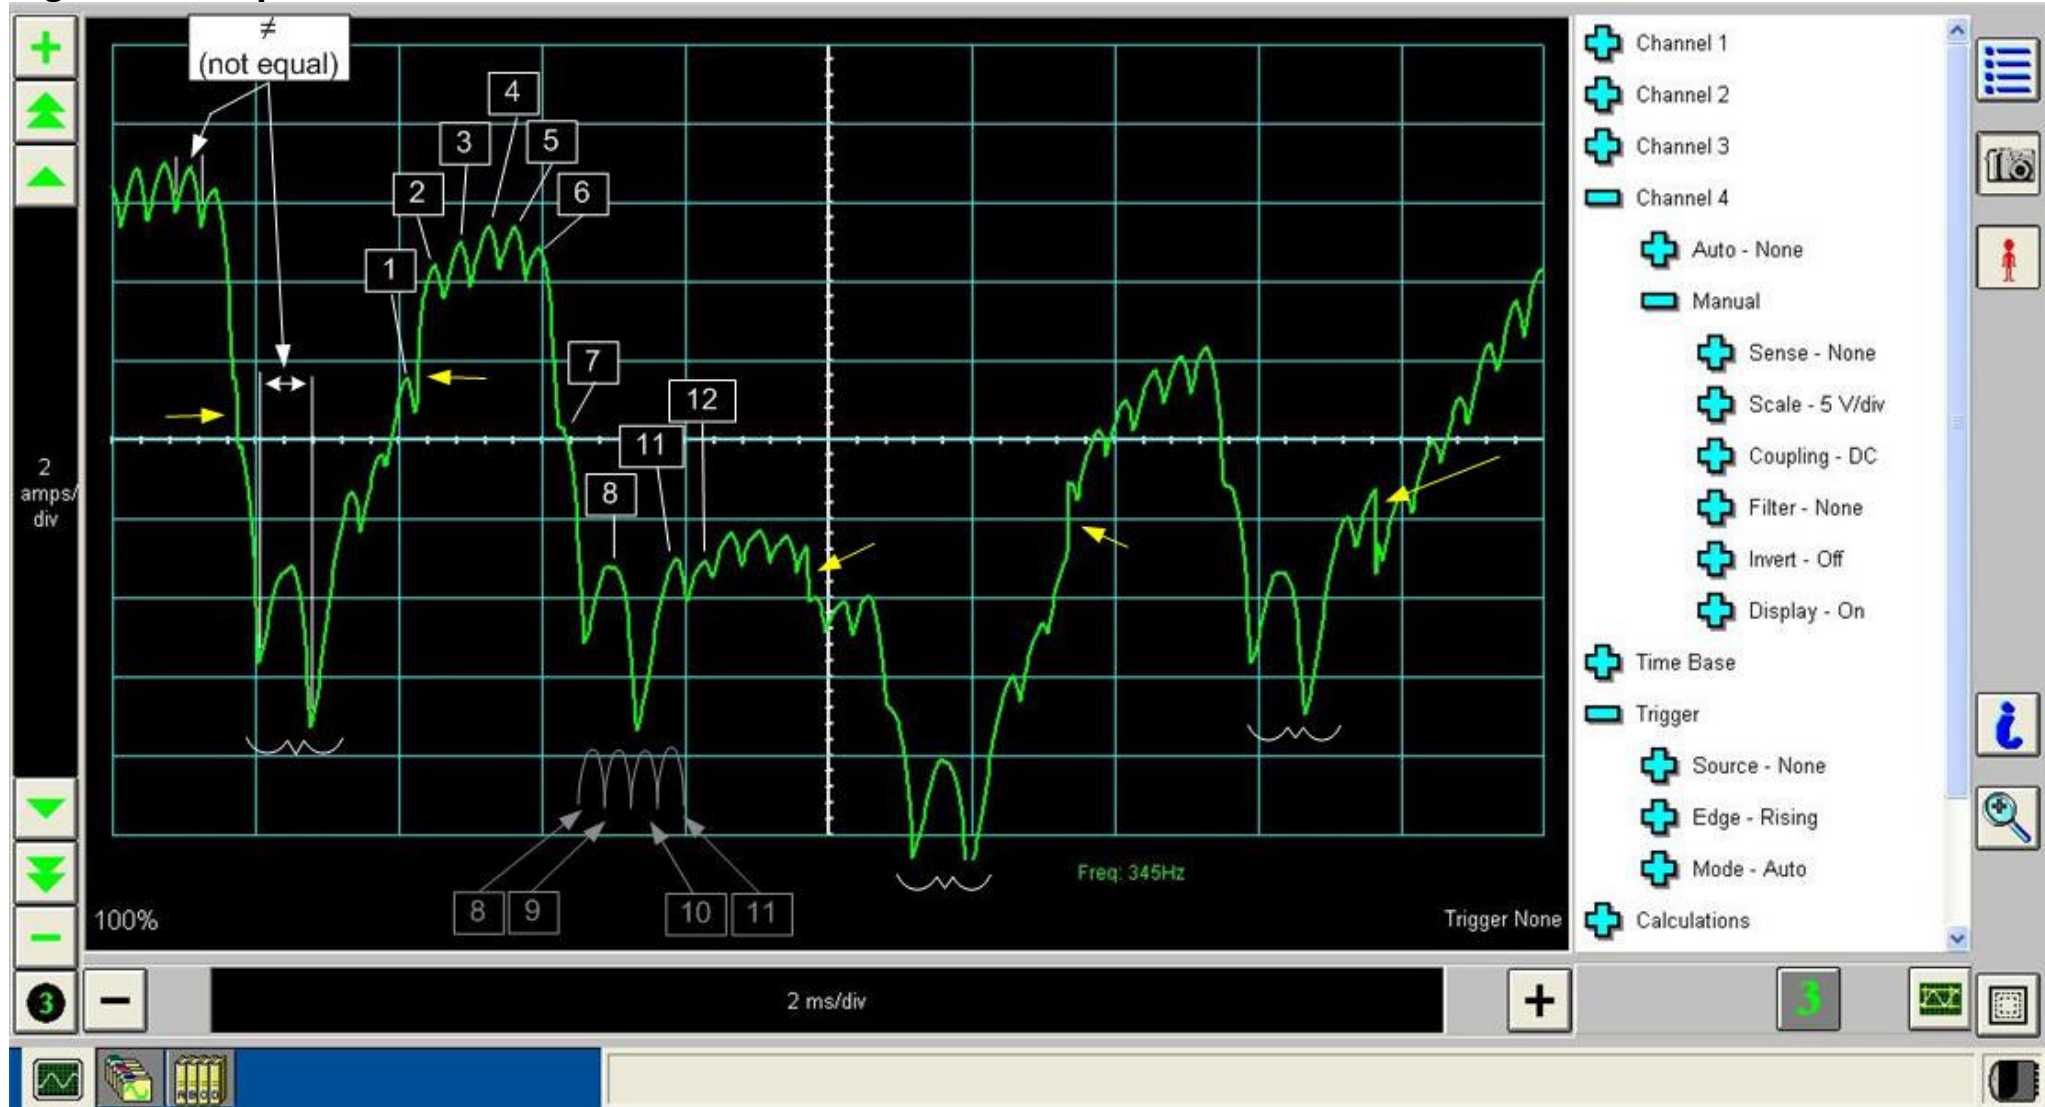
≠
(not equal)

4
3
5
2
6
1
7
12
11
8

2
amps/
div

8 9 10 11

100%

Freq: 345Hz

Trigger None

2 ms/div

3

Channel 1
Channel 2
Channel 3
Channel 4
Auto - None
Manual
Sense - None
Scale - 5 V/div
Coupling - DC
Filter - None
Invert - Off
Display - On
Time Base
Trigger
Source - None
Edge - Rising
Mode - Auto
Calculations